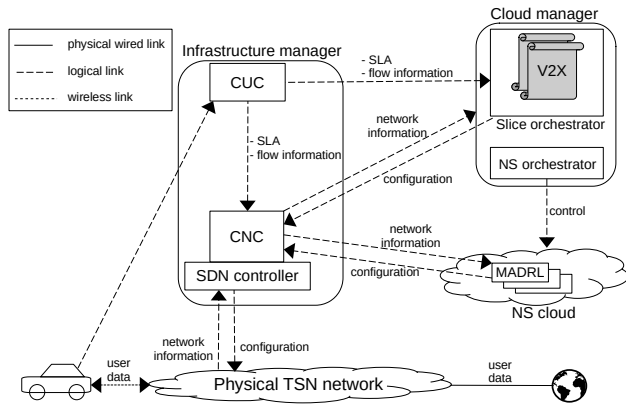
physical wired link
logical link
wireless link

Cloud manager

Infrastructure manager

CUC

- SLA
- flow information

V2X

Slice orchestrator

network information

- SLA
- flow information

configuration

NS orchestrator

control

CNC

network information

configuration

SDN controller

MADRL

NS cloud

network information

configuration

user data

Physical TSN network

user data